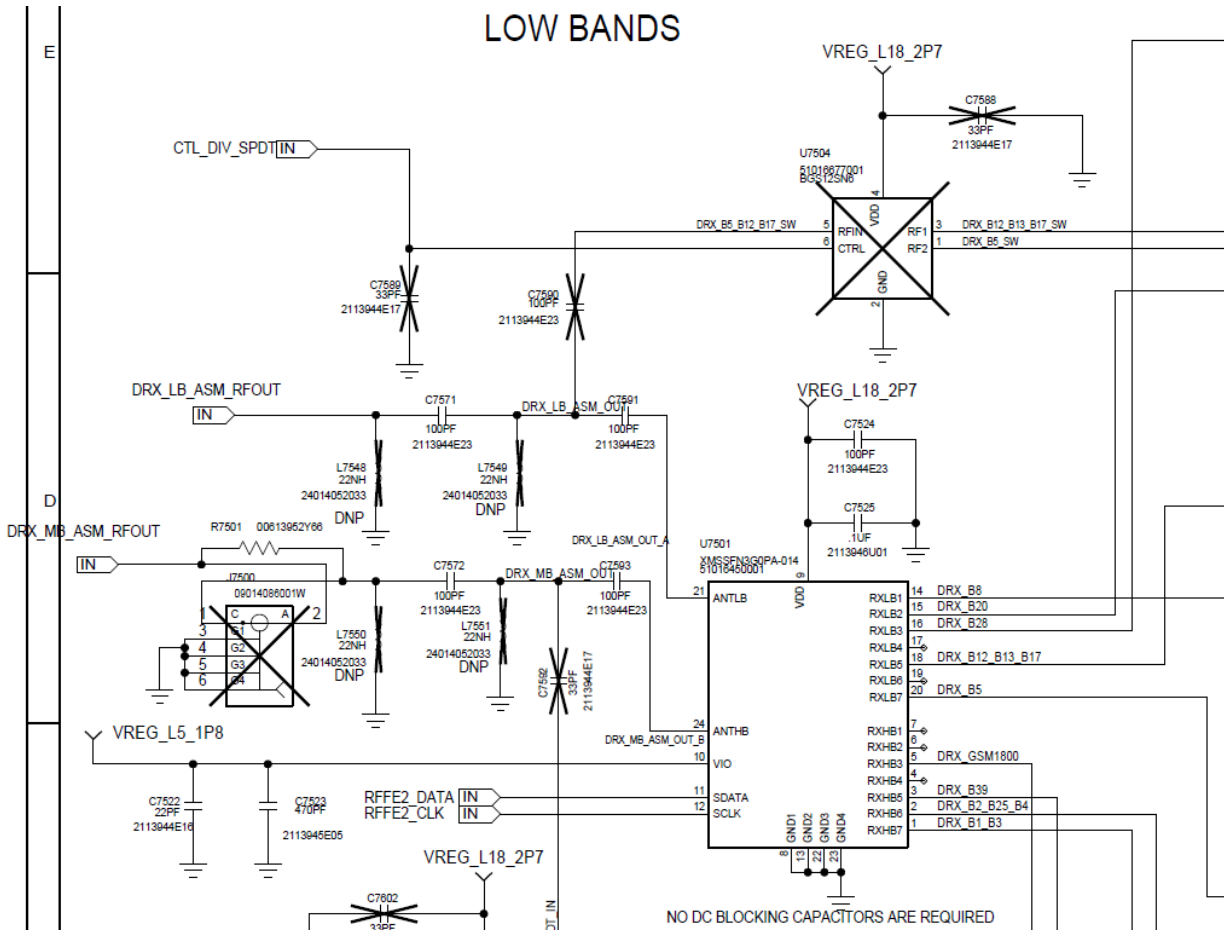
E

LOW BANDS

VREG_L18_2P7

C7588
33PF
2113944E17

CTL_DIV_SPDT IN

U7504
51016677001
BGS12SN6

DRX_B5_B12_B17_SW
5 RFIN
6 CTRL
4 VDD
3 RF1
1 RF2
2 GND
DRX_B12_B13_B17_SW
DRX_B5_SW

C7589
33PF
2113944E17

C7590
100PF
2113944E23

VREG_L18_2P7

DRX_LB_ASM_RFOUT
IN

C7571
100PF
2113944E23

DRX_LB_ASM_OUT
C7591
100PF
2113944E23

C7524
100PF
2113944E23

L7548
22NH
24014052033
DNP

L7549
22NH
24014052033
DNP

C7525
.1UF
2113946U01

D

DRX_MB_ASM_RFOUT
IN

R7501 00613952Y66

J7500
09014086001W
1 C A 2
3 G1
4 G2
5 G3
6 G4

C7572
100PF
2113944E23

DRX_MB_ASM_OUT
C7593
100PF
2113944E23

DRX_LB_ASM_OUT_A

U7501
XMSSFN3G0PA-014
51016450001

L7550
22NH
24014052033
DNP

L7551
22NH
24014052033
DNP

C7592
33PF
2113944E17

21 ANTLB
9 VDD
14 RXLB1 DRX_B8
15 RXLB2 DRX_B20
16 RXLB3 DRX_B28
17 RXLB4
18 RXLB5 DRX_B12_B13_B17
19 RXLB6
20 RXLB7 DRX_B5

24 ANTHB
DRX_MB_ASM_OUT_B
10 VIO
11 SDATA
12 SCLK

7 RXHB1
6 RXHB2
5 RXHB3 DRX_GSM1800
4 RXHB4
3 RXHB5 DRX_B39
2 RXHB6 DRX_B2_B25_B4
1 RXHB7 DRX_B1_B3

GND1 GND2 GND3 GND4
8 13 22 23

VREG_L5_1P8

C7522
22PF
2113944E16

C7523
470PF
2113945E05

RFFE2_DATA IN
RFFE2_CLK IN

VREG_L18_2P7

C7602
33PF

DT_IN

NO DC BLOCKING CAPACITORS ARE REQUIRED